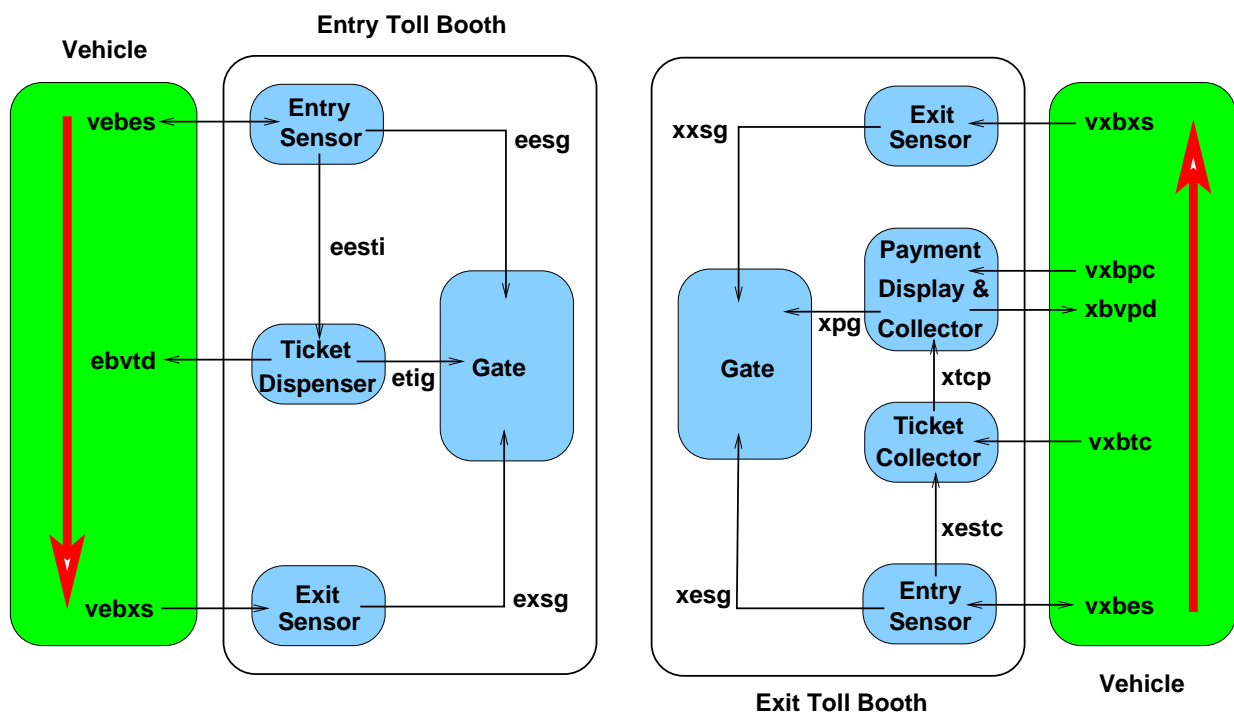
Entry Toll Booth

Vehicle

vebes

Entry Sensor

eesg

eesti

ebvtd

Ticket Dispenser

etig

Gate

vebxs

Exit Sensor

exsg

xxsg

Exit Sensor

vxbxs

Payment Display & Collector

vxbpc

xbvpd

xpg

Gate

xtcp

Ticket Collector

vxbtc

xestc

xesg

Entry Sensor

vxbes

Exit Toll Booth

Vehicle